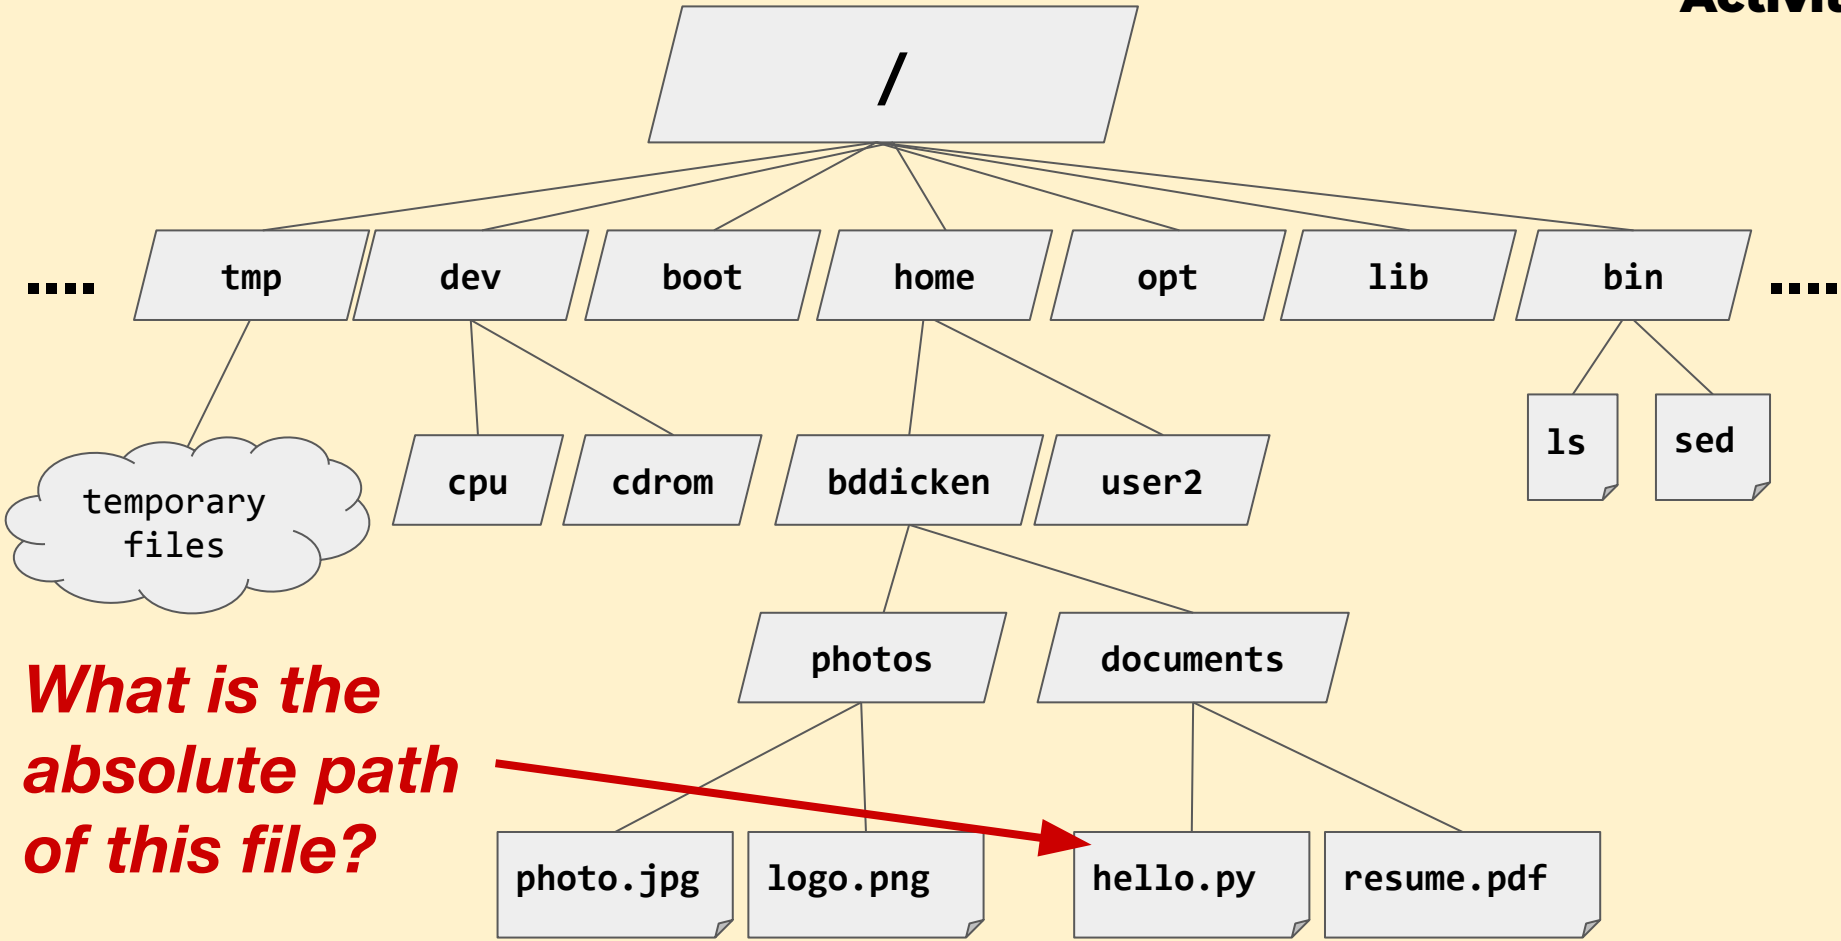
Activi

/

....

tmp dev boot home opt lib bin

....

temporary files

cpu cdrom bddicken user2

ls sed

photos documents

What is the absolute path of this file?

photo.jpg logo.png hello.py resume.pdf